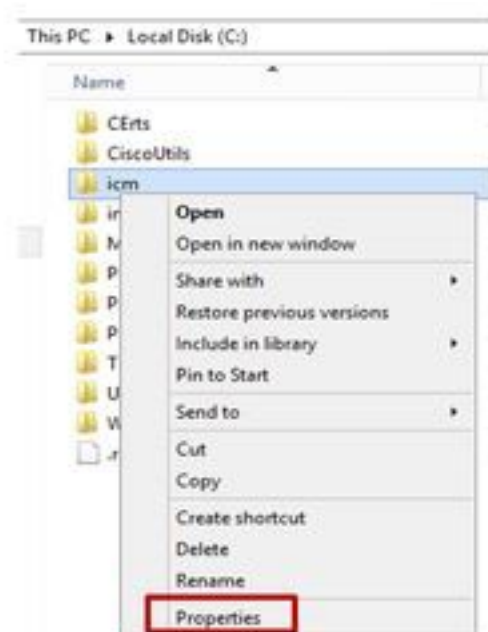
This PC ▸ Local Disk (C:)

Name

CErts
CiscoUtils
icm
in
M
P
P
P
T
U
W
.r

Open
Open in new window
Share with
Restore previous versions
Include in library
Pin to Start
Send to
Cut
Copy
Create shortcut
Delete
Rename
Properties